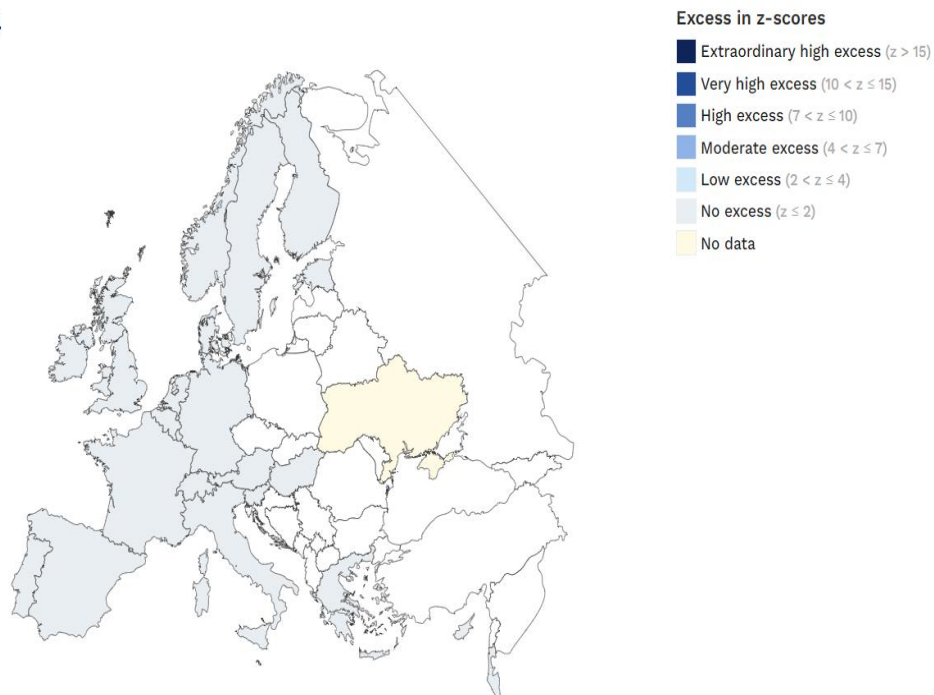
Excess in z-scores
Extraordinary high excess ($z > 15$)
Very high excess ($10 < z \leq 15$)
High excess ($7 < z \leq 10$)
Moderate excess ($4 < z \leq 7$)
Low excess ($2 < z \leq 4$)
No excess ($z \leq 2$)
No data